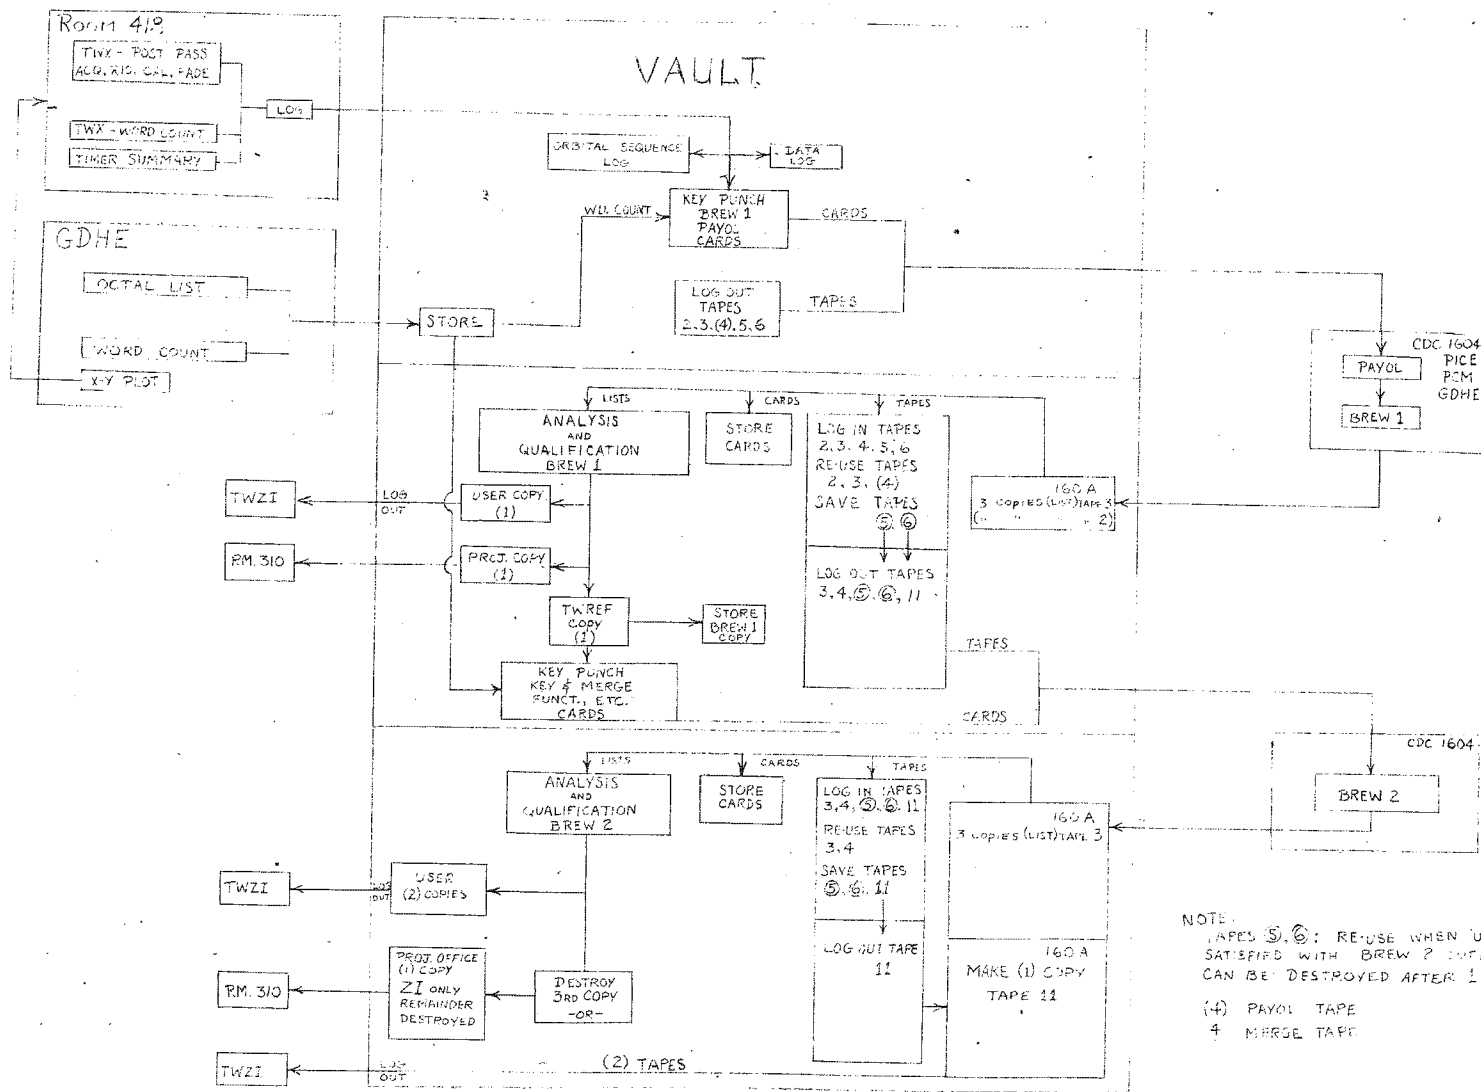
Room 41?

TWX - POST PASS
ACQ, RIG, CAL, FADE

LOG

TWX - WORD COUNT

TIMER SUMMARY

GDHE

OCTAL LIST

WORD COUNT

X-Y PLOT

VAULT

ORBITAL SEQUENCE LOG

DATA LOG

KEY PUNCH
BREW 1
PAYOL
CARDS

WD. COUNT

CARDS

LOG OUT
TAPES
2, 3, (4), 5, 6

TAPES

STORE

CDC 1604
PICE
PCM
GDHE

PAYOL

BREW 1

LISTS

CARDS

TAPES

ANALYSIS
AND
QUALIFICATION
BREW 1

STORE
CARDS

LOG IN TAPES
2, 3, 4, 5, 6
RE-USE TAPES
2, 3, (4)
SAVE TAPES
⑤, ⑥

160 A
3 copies (LIST) TAPE 3
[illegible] 2)

TWZI

LOG
OUT

USER COPY
(1)

RM. 310

PROJ. COPY
(1)

LOG OUT TAPES
3, 4, ⑤, ⑥, 11

TWREF
COPY
(1)

STORE
BREW 1
COPY

TAPES

KEY PUNCH
KEY & MERGE
FUNCT., ETC.
CARDS

CARDS

CDC 1604

BREW 2

LISTS

CARDS

TAPES

ANALYSIS
AND
QUALIFICATION
BREW 2

STORE
CARDS

LOG IN TAPES
3, 4, ⑤, ⑥, 11

RE-USE TAPES
3, 4

SAVE TAPES
⑤, ⑥, 11

160 A
3 copies (LIST) TAPE 3

TWZI

LOG
OUT

USER
(2) COPIES

LOG OUT TAPE
11

160 A
MAKE (1) COPY
TAPE 11

PROJ. OFFICE
(1) COPY
ZI ONLY
REMAINDER
DESTROYED

RM. 310

DESTROY
3RD COPY
-OR-

TWZI

LOG
OUT

(2) TAPES

NOTE:
TAPES ⑤, ⑥: RE-USE WHEN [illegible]
SATISFIED WITH BREW 2 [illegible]
CAN BE DESTROYED AFTER 1 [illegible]

(4) PAYOL TAPE
4 MERGE TAPE